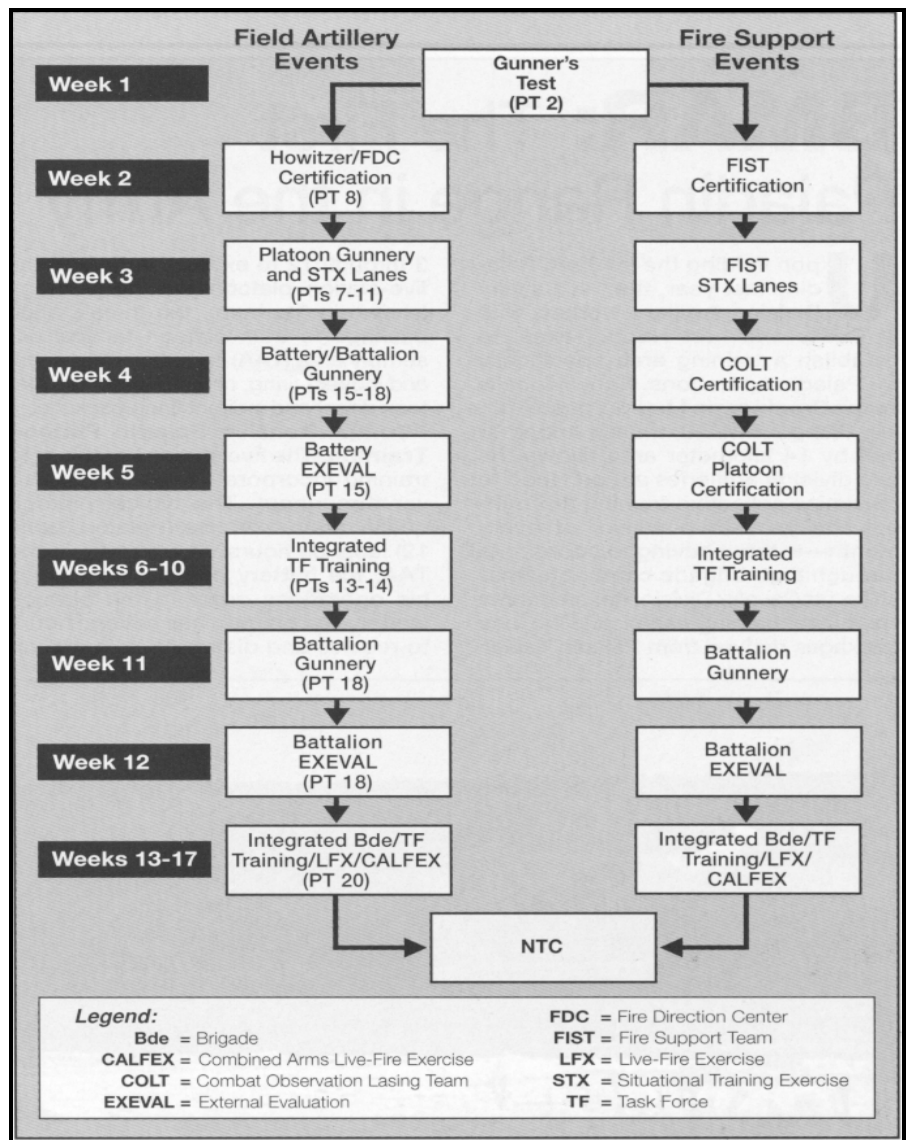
Field Artillery Events

Fire Support Events

Week 1

Gunner's Test (PT 2)

Week 2

Howitzer/FDC Certification (PT 8)

FIST Certification

Week 3

Platoon Gunnery and STX Lanes (PTs 7-11)

FIST STX Lanes

Week 4

Battery/Battalion Gunnery (PTs 15-18)

COLT Certification

Week 5

Battery EXEVAL (PT 15)

COLT Platoon Certification

Weeks 6-10

Integrated TF Training (PTs 13-14)

Integrated TF Training

Week 11

Battalion Gunnery (PT 18)

Battalion Gunnery

Week 12

Battalion EXEVAL (PT 18)

Battalion EXEVAL

Weeks 13-17

Integrated Bde/TF Training/LFX/CALFEX (PT 20)

Integrated Bde/TF Training/LFX/CALFEX

NTC

Legend:
Bde = Brigade
CALFEX = Combined Arms Live-Fire Exercise
COLT = Combat Observation Lasing Team
EXEVAL = External Evaluation
FDC = Fire Direction Center
FIST = Fire Support Team
LFX = Live-Fire Exercise
STX = Situational Training Exercise
TF = Task Force